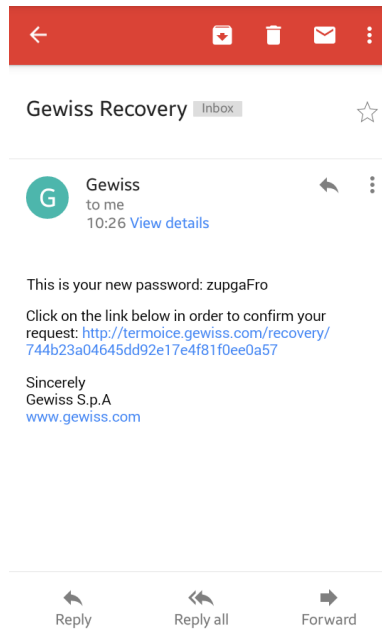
Gewiss Recovery Inbox

G

Gewiss
to me
10:26 View details

This is your new password: zupgaFro

Click on the link below in order to confirm your request: http://termoice.gewiss.com/recovery/744b23a04645dd92e17e4f81f0ee0a57

Sincerely
Gewiss S.p.A
www.gewiss.com

Reply Reply all Forward